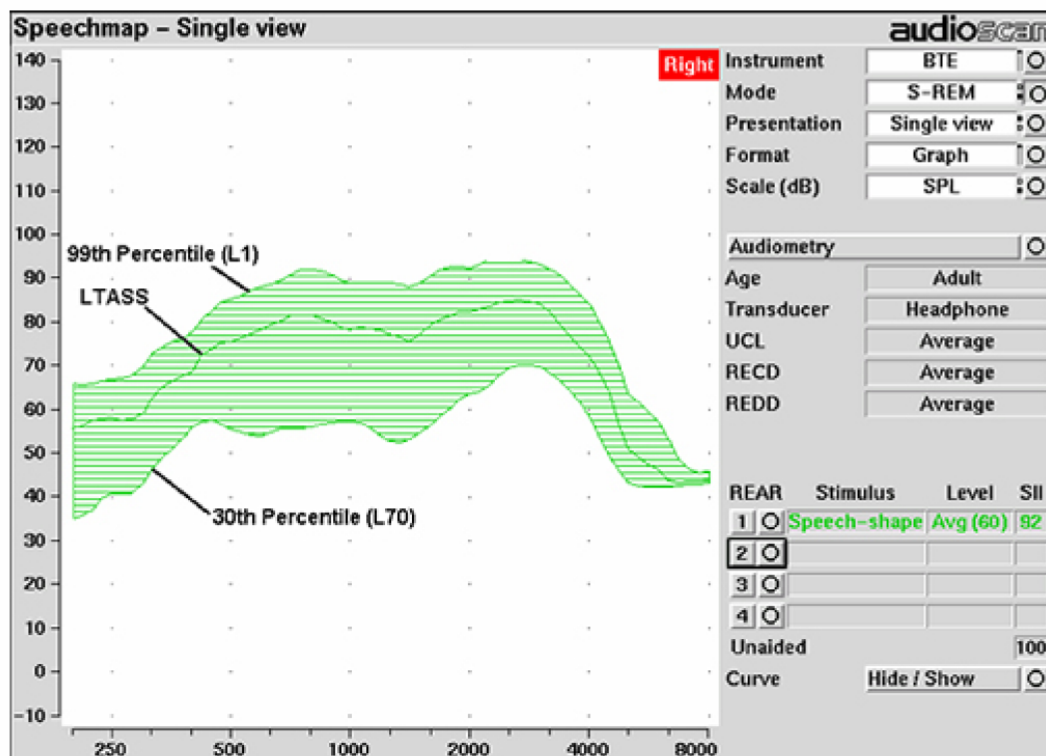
Speechmap – Single view

audioscan

140
130
120
110
100
90
80
70
60
50
40
30
20
10
0
-10

250 500 1000 2000 4000 8000

Right

99th Percentile (L1)
LTASS
30th Percentile (L70)

Instrument BTE
Mode S-REM
Presentation Single view
Format Graph
Scale (dB) SPL

Audiometry
Age Adult
Transducer Headphone
UCL Average
RECD Average
REDD Average

| REAR | Stimulus | Level | SII |
|---|---|---|---|
| 1 | Speech-shape | Avg (60) | 92 |
| 2 | | | |
| 3 | | | |
| 4 | | | |

Unaided 100
Curve Hide / Show